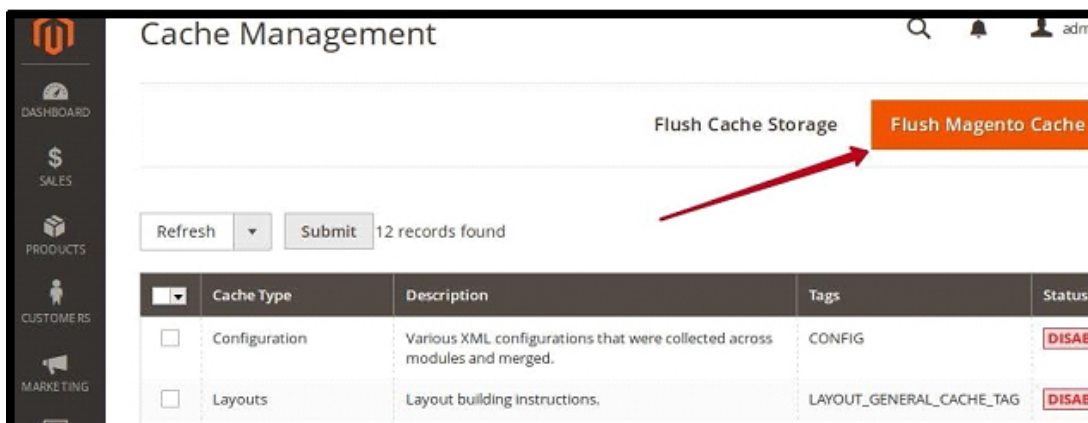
DASHBOARD

SALES

PRODUCTS

CUSTOMERS

MARKETING

Cache Management

adm

Flush Cache Storage

Flush Magento Cache

Refresh

Submit

12 records found

| | Cache Type | Description | Tags | Status |
|---|---|---|---|---|
| | Configuration | Various XML configurations that were collected across modules and merged. | CONFIG | DISAB |
| | Layouts | Layout building instructions. | LAYOUT_GENERAL_CACHE_TAG | DISAB |